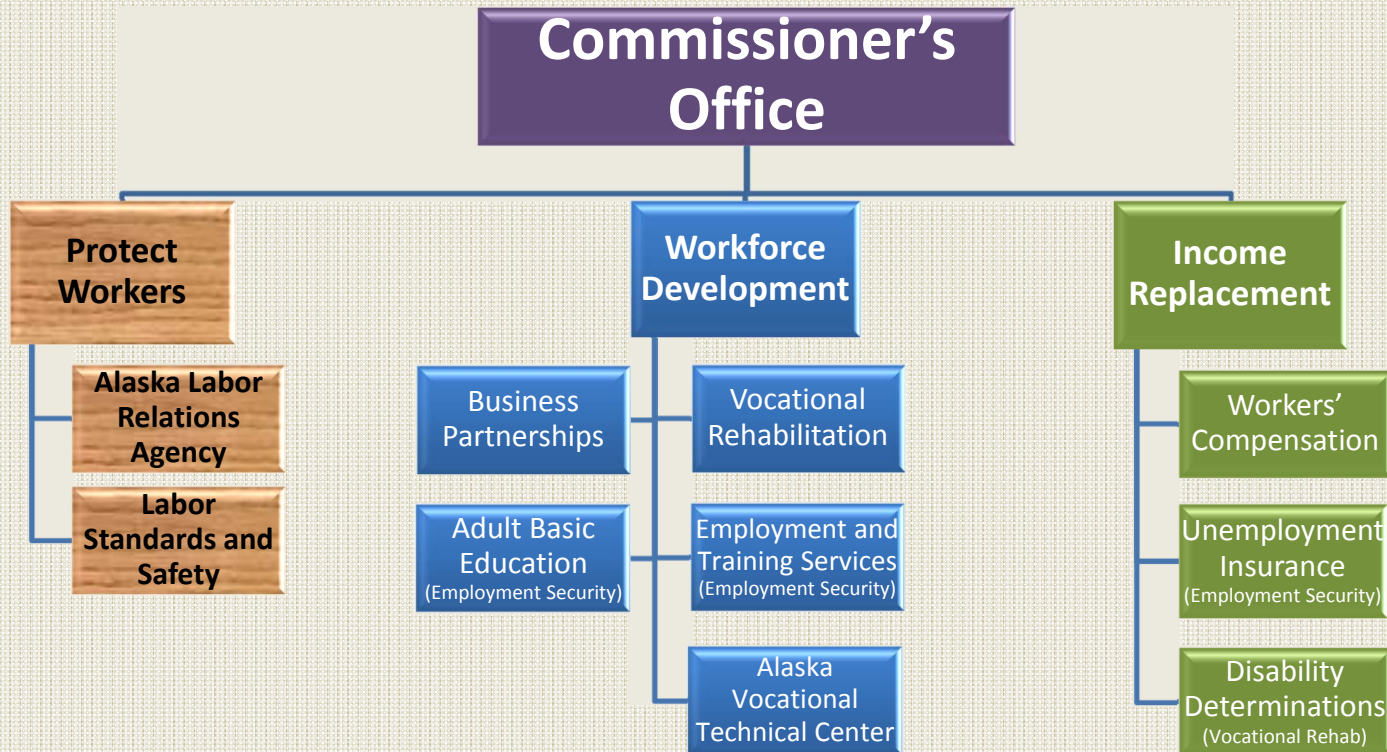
Commissioner's Office

Protect Workers

Alaska Labor Relations Agency

Labor Standards and Safety

Workforce Development

Business Partnerships

Vocational Rehabilitation

Adult Basic Education (Employment Security)

Employment and Training Services (Employment Security)

Alaska Vocational Technical Center

Income Replacement

Workers' Compensation

Unemployment Insurance (Employment Security)

Disability Determinations (Vocational Rehab)